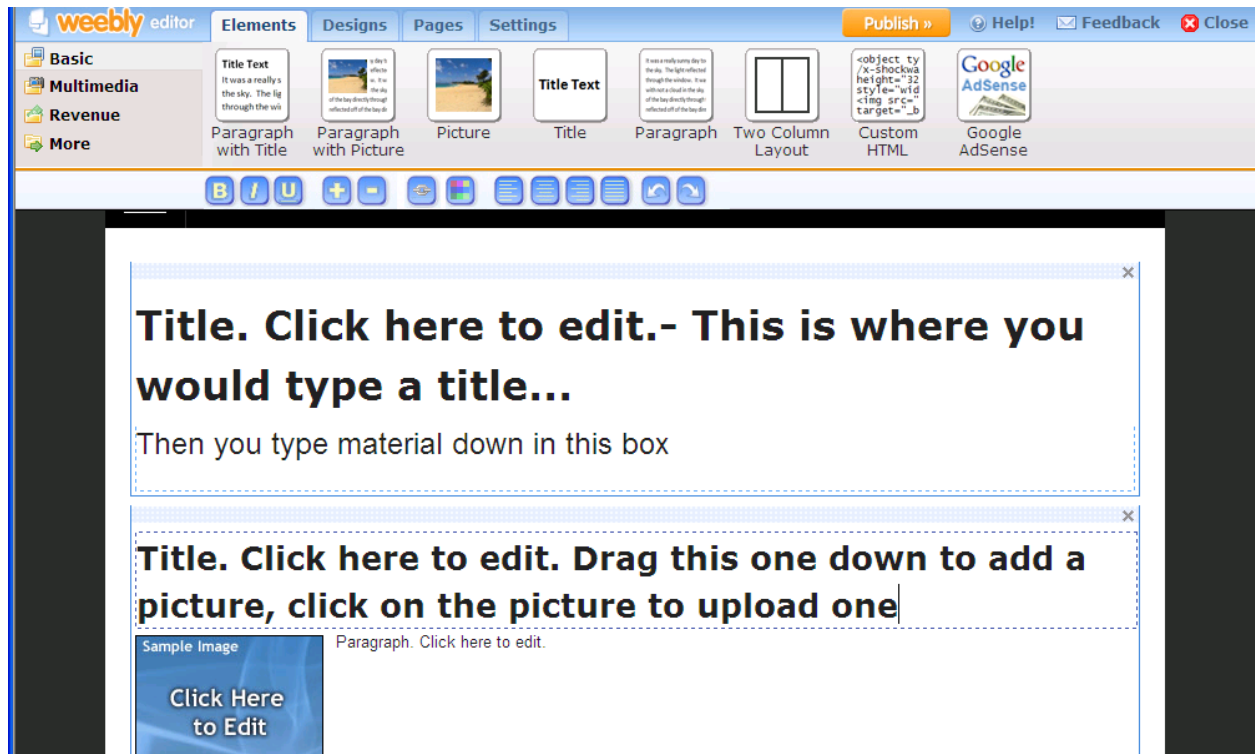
weebly editor
Elements Designs Pages Settings
Publish »
Help! Feedback Close

Basic
Multimedia
Revenue
More

Title Text
It was a really s the sky. The lig through the wi

Paragraph with Title

Paragraph with Picture

Picture

Title Text

Title

Paragraph

Two Column Layout

<object ty /x-shockwa height="32 style="wid <img src=" target="_b

Custom HTML

Google AdSense

Google AdSense

B I U

Title. Click here to edit.- This is where you would type a title...

Then you type material down in this box

Title. Click here to edit. Drag this one down to add a picture, click on the picture to upload one

Sample Image
Click Here to Edit

Paragraph. Click here to edit.